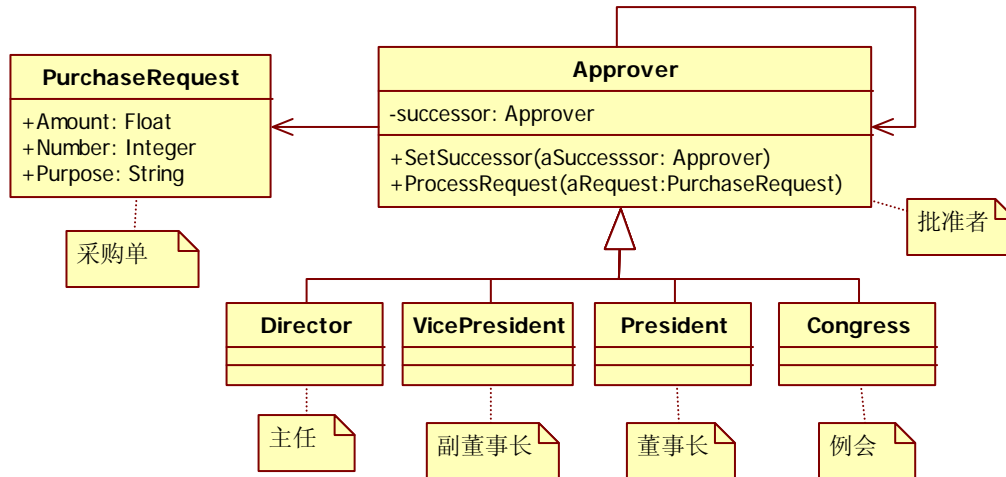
PurchaseRequest

+Amount: Float
+Number: Integer
+Purpose: String

采购单

Approver

-successor: Approver

+SetSuccessor(aSuccesssor: Approver)
+ProcessRequest(aRequest:PurchaseRequest)

批准者

Director

主任

VicePresident

副董事长

President

董事长

Congress

例会